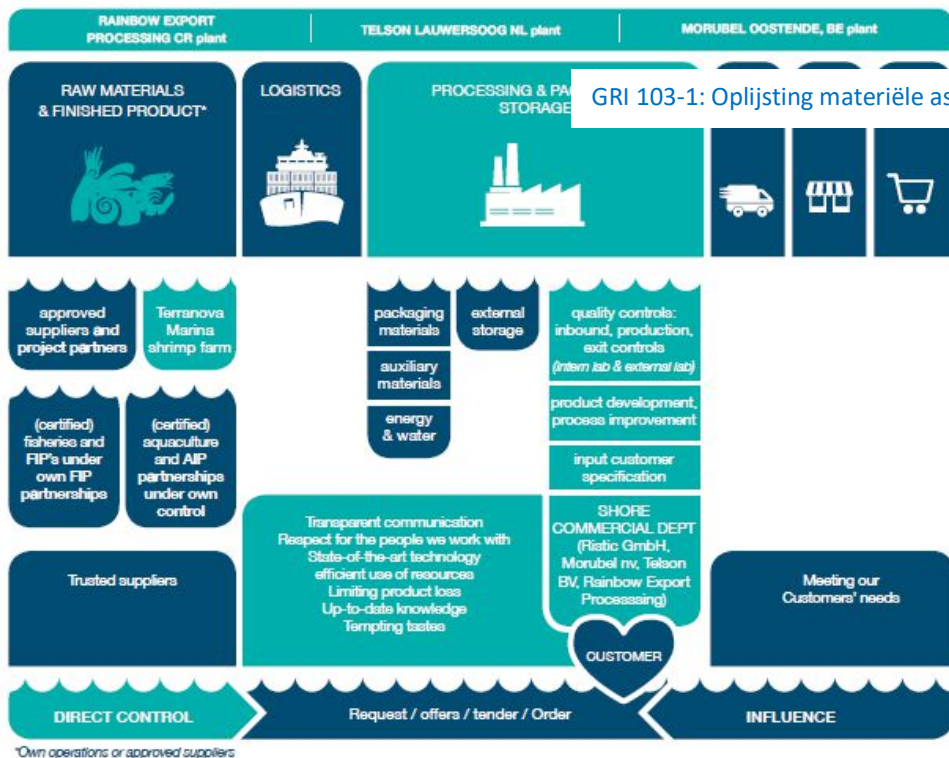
RAINBOW EXPORT PROCESSING CR plant

TELSON LAUWERSOOG NL plant

MORUBEL OOSTENDE, BE plant

RAW MATERIALS & FINISHED PRODUCT*

LOGISTICS

PROCESSING & PA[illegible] STORAGE

GRI 103-1: Oplijsting materiële as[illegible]

approved suppliers and project partners

Terranova Marina shrimp farm

(certified) fisheries and FIP's under own FIP partnerships

(certified) squaculture and AIP partnerships under own control

packaging materials

auxiliary materials

energy & water

external storage

quality controls: inbound, production, exit controls (intern lab & external lab)

product development, process improvement

input customer specification

SHORE COMMERCIAL DEPT (Ristic GmbH, Morubel nv, Telson BV, Rainbow Export Processing)

Trusted suppliers

Transparent communication
Respect for the people we work with
State-of-the-art technology
efficient use of resources
Limiting product loss
Up-to-date knowledge
Tempting tastes

Meeting our Customers' needs

CUSTOMER

DIRECT CONTROL

Request / offers / tender / Order

INFLUENCE

*Own operations or approved suppliers